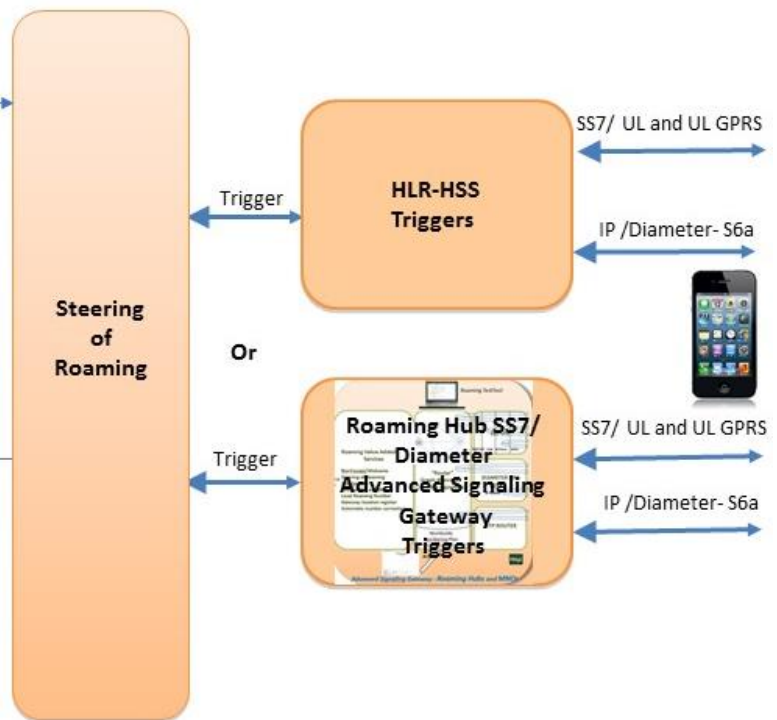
Steering of Roaming

Trigger

HLR-HSS Triggers

SS7/ UL and UL GPRS

IP /Diameter- S6a

Or

Trigger

Roaming Hub SS7/ Diameter Advanced Signaling Gateway Triggers

SS7/ UL and UL GPRS

IP /Diameter- S6a